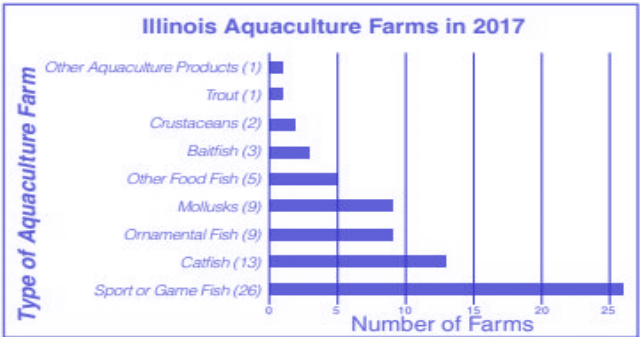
Illinois Aquaculture Farms in 2017

Type of Aquaculture Farm

Other Aquaculture Products (1)
Trout (1)
Crustaceans (2)
Baitfish (3)
Other Food Fish (5)
Mollusks (9)
Ornamental Fish (9)
Catfish (13)
Sport or Game Fish (26)

0 5 10 15 20 25

Number of Farms